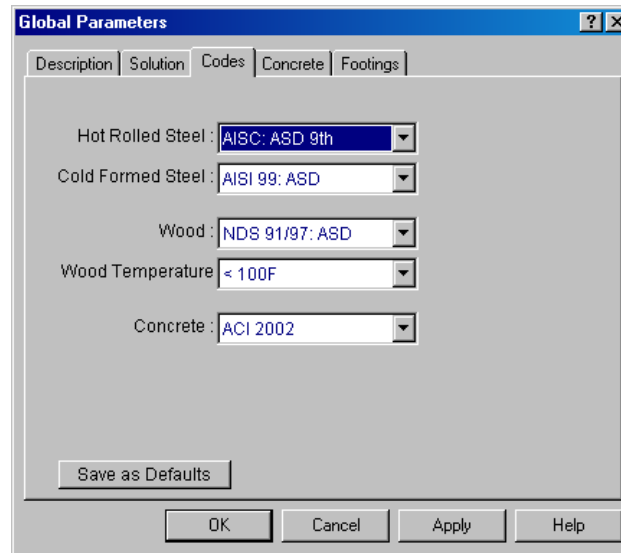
Global Parameters

? X

Description | Solution | Codes | Concrete | Footings

Hot Rolled Steel : AISC: ASD 9th

Cold Formed Steel : AISI 99: ASD

Wood : NDS 91/97: ASD

Wood Temperature < 100F

Concrete : ACI 2002

Save as Defaults

OK | Cancel | Apply | Help